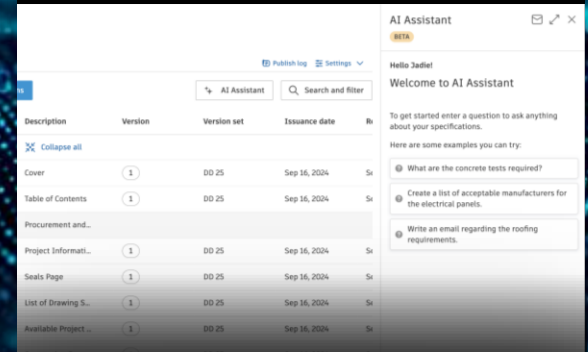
Publish log Settings

ns

AI Assistant

Search and filter

| Description | Version | Version set | Issuance date | Re |
|---|---|---|---|---|
| Collapse all | | | | |
| Cover | 1 | DD 25 | Sep 16, 2024 | S |
| Table of Contents | 1 | DD 25 | Sep 16, 2024 | S |
| Procurement and... | | | | |
| Project Informati... | 1 | DD 25 | Sep 16, 2024 | S |
| Seals Page | 1 | DD 25 | Sep 16, 2024 | S |
| List of Drawing S... | 1 | DD 25 | Sep 16, 2024 | S |
| Available Project ... | 1 | DD 25 | Sep 16, 2024 | S |

AI Assistant

BETA

Hello Jadie!

Welcome to AI Assistant

To get started enter a question to ask anything about your specifications.

Here are some examples you can try:

What are the concrete tests required?

Create a list of acceptable manufacturers for the electrical panels.

Write an email regarding the roofing requirements.